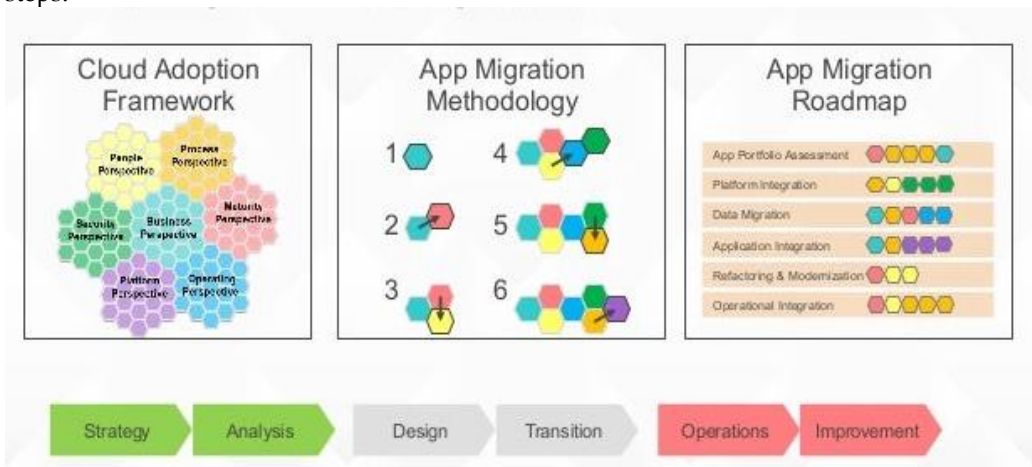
steps:

Cloud Adoption Framework

People Perspective
Process Perspective
Maturity Perspective
Security Perspective
Business Perspective
Platform Perspective
Operating Perspective

App Migration Methodology

1
2
3
4
5
6

App Migration Roadmap

App Portfolio Assessment
Platform Integration
Data Migration
Application Integration
Refactoring & Modernization
Operational Integration

Strategy
Analysis
Design
Transition
Operations
Improvement